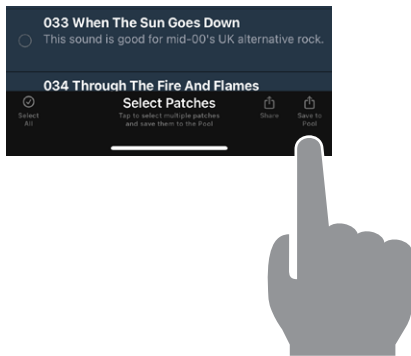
033 When The Sun Goes Down
This sound is good for mid-00's UK alternative rock.

034 Through The Fire And Flames

Select All

Select Patches
Tap to select multiple patches and save them to the Pool

Share

Save to Pool